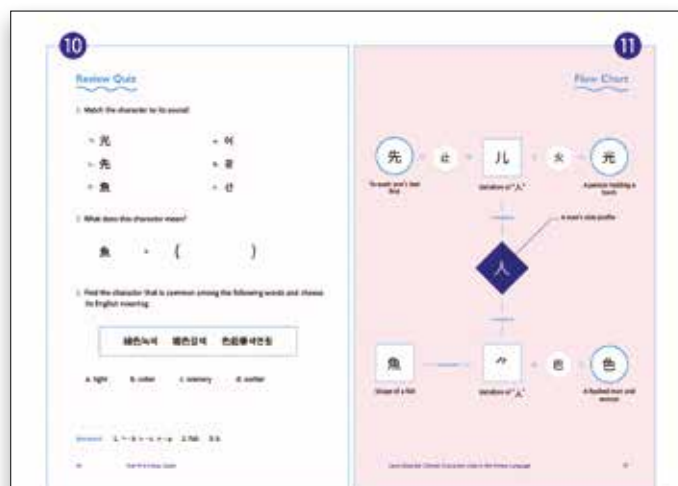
10

Review Quiz

1. Match the character to its sound!

- 光 • 어
- 先 • 광
- 魚 • 선

2. What does this character mean?

魚 - ( )

3. Find the character that is common among the following words and choose its English meaning.

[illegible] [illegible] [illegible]

a. light b. color c. memory d. surface

Answer 1. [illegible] 2. fish 3. b

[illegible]

11

Flow Chart

先 + 儿 + 火 = 光

To walk one's feet first

Variation of "人"

A person holding a torch

A man's side profile

人

魚 — ⺈ + 巴 = 色

Shape of a fish

Variation of "人"

A flushed man and woman

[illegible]